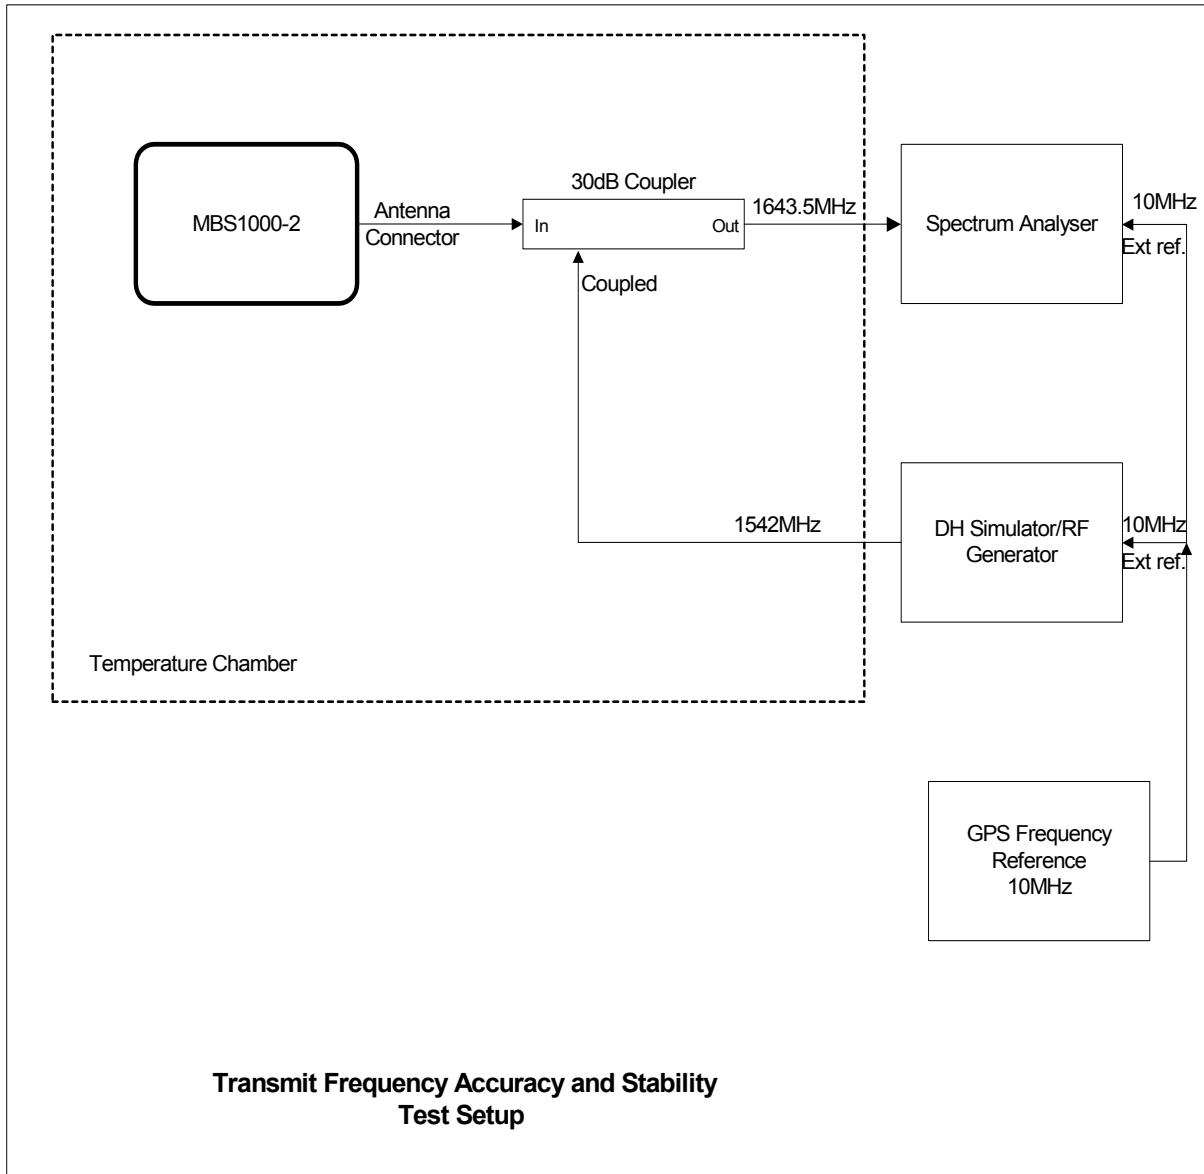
MBS1000-2

Antenna Connector

30dB Coupler

In

Out

1643.5MHz

Spectrum Analyser

10MHz

Ext ref.

Coupled

1542MHz

DH Simulator/RF Generator

10MHz

Ext ref.

Temperature Chamber

GPS Frequency Reference 10MHz

**Transmit Frequency Accuracy and Stability Test Setup**